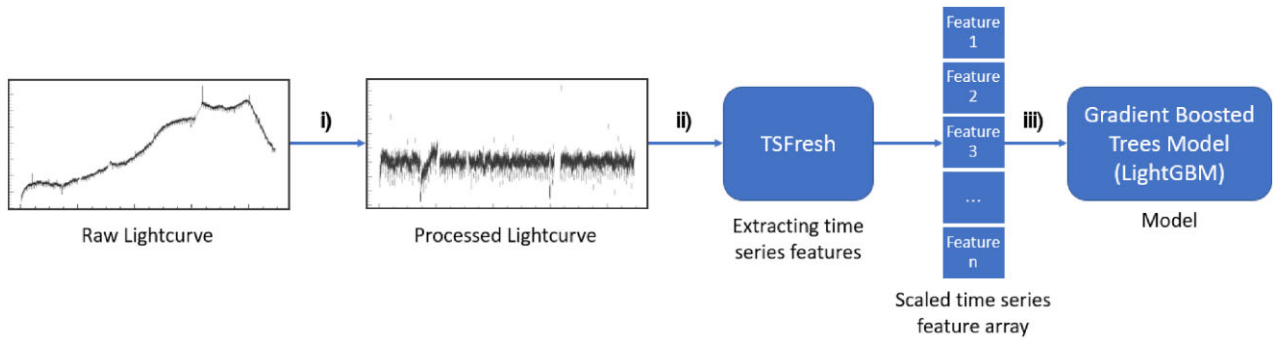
Raw Lightcurve

i)

Processed Lightcurve

ii)

TSFresh

Extracting time series features

Feature 1

Feature 2

Feature 3

...

Feature n

Scaled time series feature array

iii)

Gradient Boosted Trees Model (LightGBM)

Model